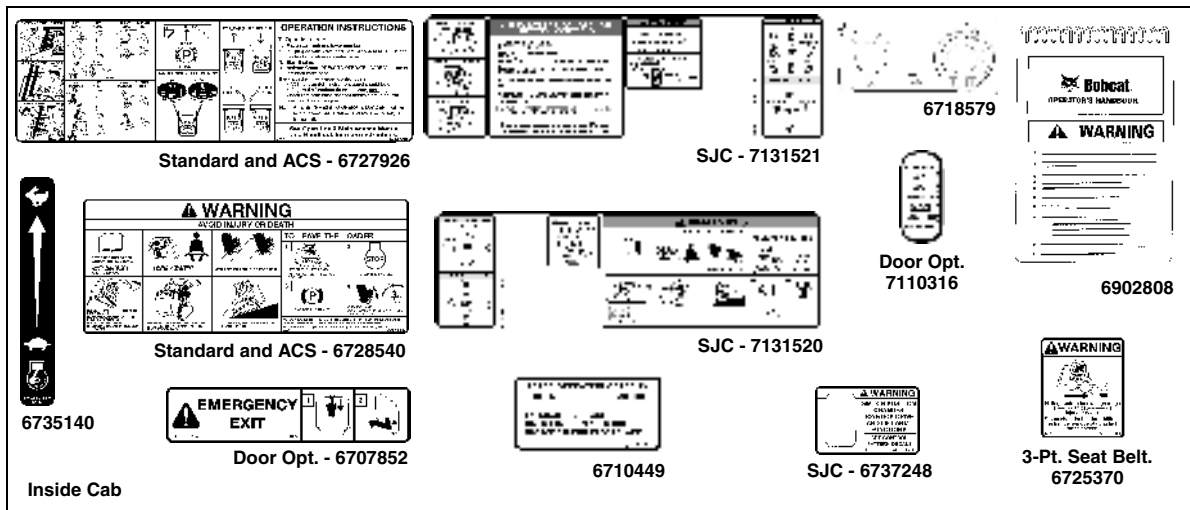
OPERATION INSTRUCTIONS

Standard and ACS - 6727926

SJC - 7131521

6718579

Bobcat.
OPERATOR'S HANDBOOK

⚠ WARNING

Door Opt. 7110316

6902808

⚠ WARNING
AVOID INJURY OR DEATH

TO LEAVE THE LOADER

(P)

STOP

Standard and ACS - 6728540

SJC - 7131520

6735140

EMERGENCY EXIT

Door Opt. - 6707852

6710449

⚠WARNING

SJC - 6737248

⚠WARNING

3-Pt. Seat Belt. 6725370

Inside Cab